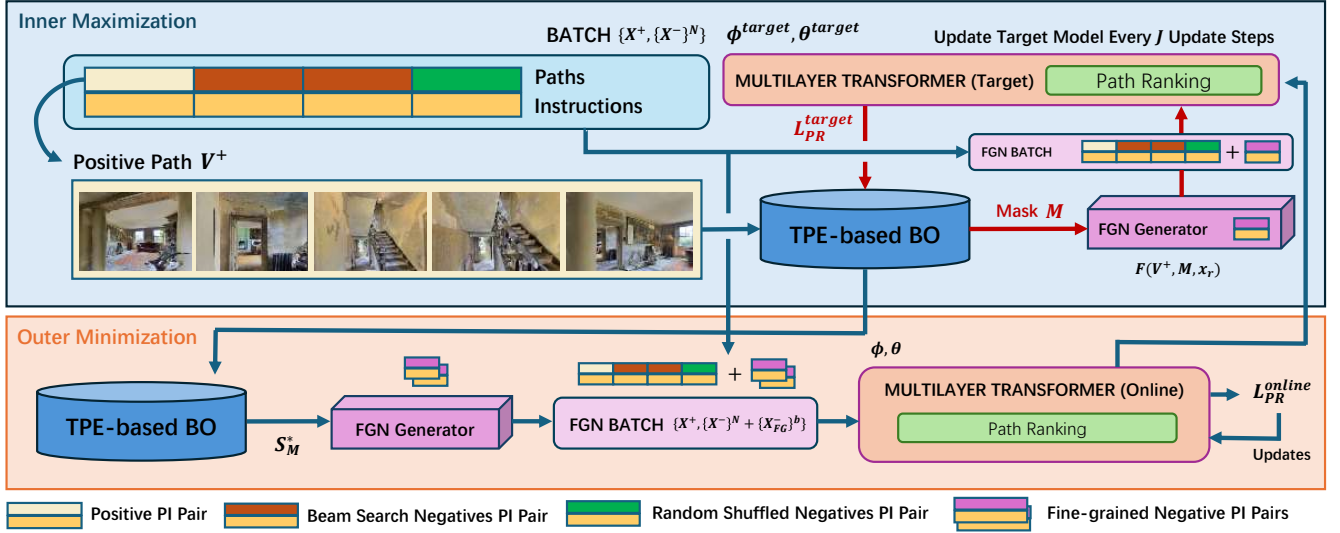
Inner Maximization

BATCH $\{X^+, \{X^-\}^N\}$

$\phi^{target}, \theta^{target}$

Update Target Model Every $J$ Update Steps

Paths
Instructions

MULTILAYER TRANSFORMER (Target)

Path Ranking

$L_{PR}^{target}$

FGN BATCH

+

Positive Path $V^+$

TPE-based BO

Mask $M$

FGN Generator

$F(V^+, M, x_r)$

Outer Minimization

$\phi, \theta$

+

MULTILAYER TRANSFORMER (Online)

$L_{PR}^{online}$

TPE-based BO

FGN Generator

FGN BATCH $\{X^+, \{X^-\}^N + \{X_{FG}^-\}^b\}$

Path Ranking

$S_M^*$

Updates

Positive PI Pair

Beam Search Negatives PI Pair

Random Shuffled Negatives PI Pair

Fine-grained Negative PI Pairs